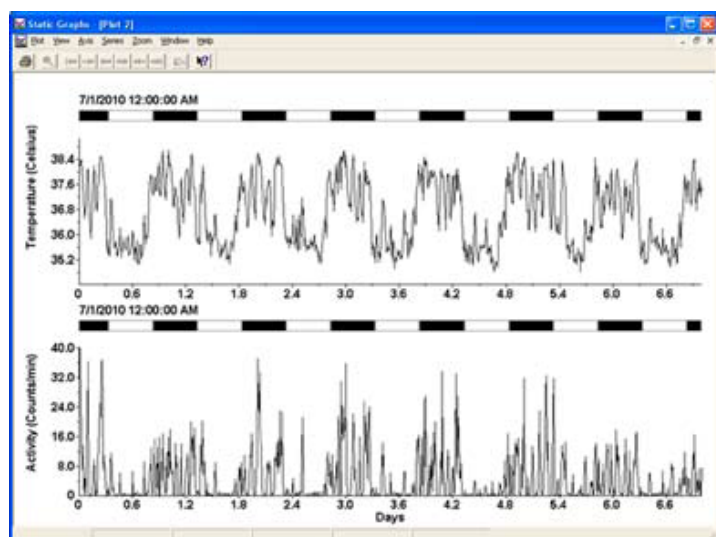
Static Graphs - [Plot 2]

Plot View Axis Series Zoom Window Help

7/1/2010 12:00:00 AM

Temperature (Celsius)

38.4
37.6
36.8
36.0
35.2

0 0.6 1.2 1.8 2.4 3.0 3.6 4.2 4.8 5.4 6.0 6.6

7/1/2010 12:00:00 AM

Activity (Counts/min)

40.0
32.0
24.0
16.0
8.0
0

0 0.6 1.2 1.8 2.4 3.0 3.6 4.2 4.8 5.4 6.0 6.6

Days